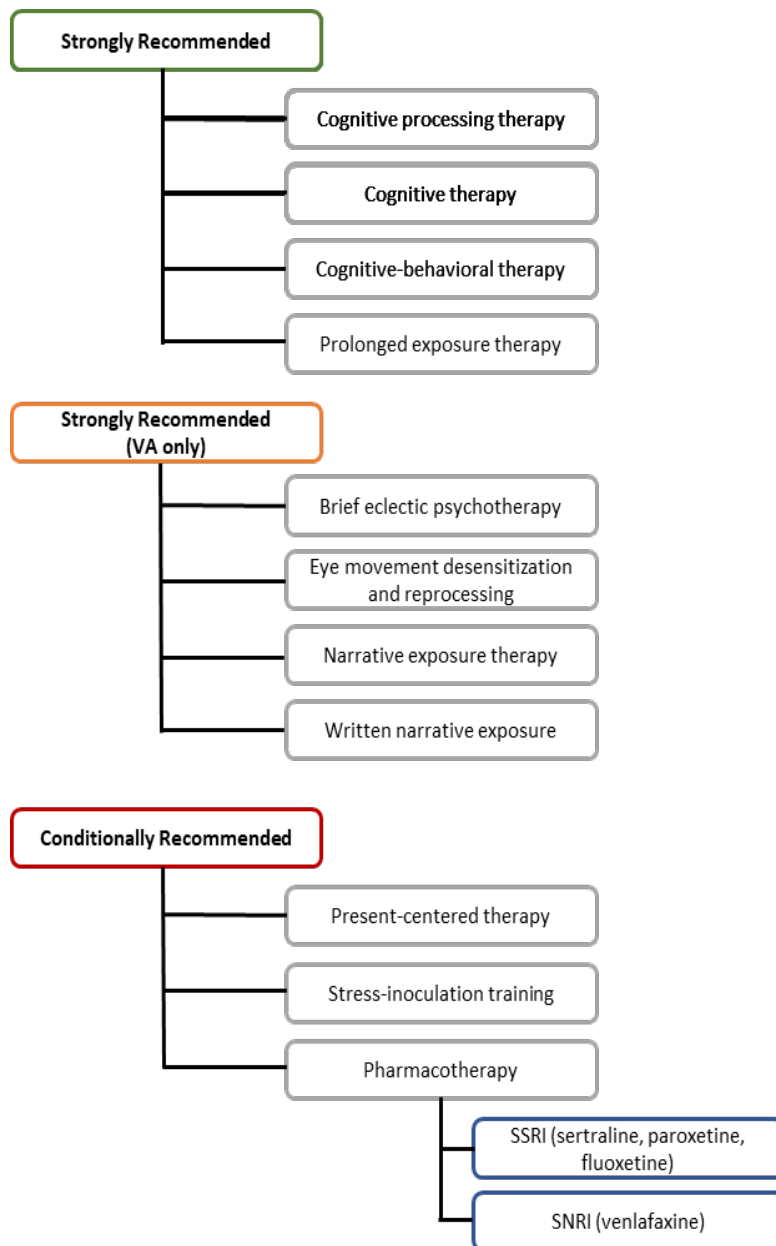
Strongly Recommended

Cognitive processing therapy

Cognitive therapy

Cognitive-behavioral therapy

Prolonged exposure therapy

Strongly Recommended (VA only)

Brief eclectic psychotherapy

Eye movement desensitization and reprocessing

Narrative exposure therapy

Written narrative exposure

Conditionally Recommended

Present-centered therapy

Stress-inoculation training

Pharmacotherapy

SSRI (sertraline, paroxetine, fluoxetine)

SNRI (venlafaxine)